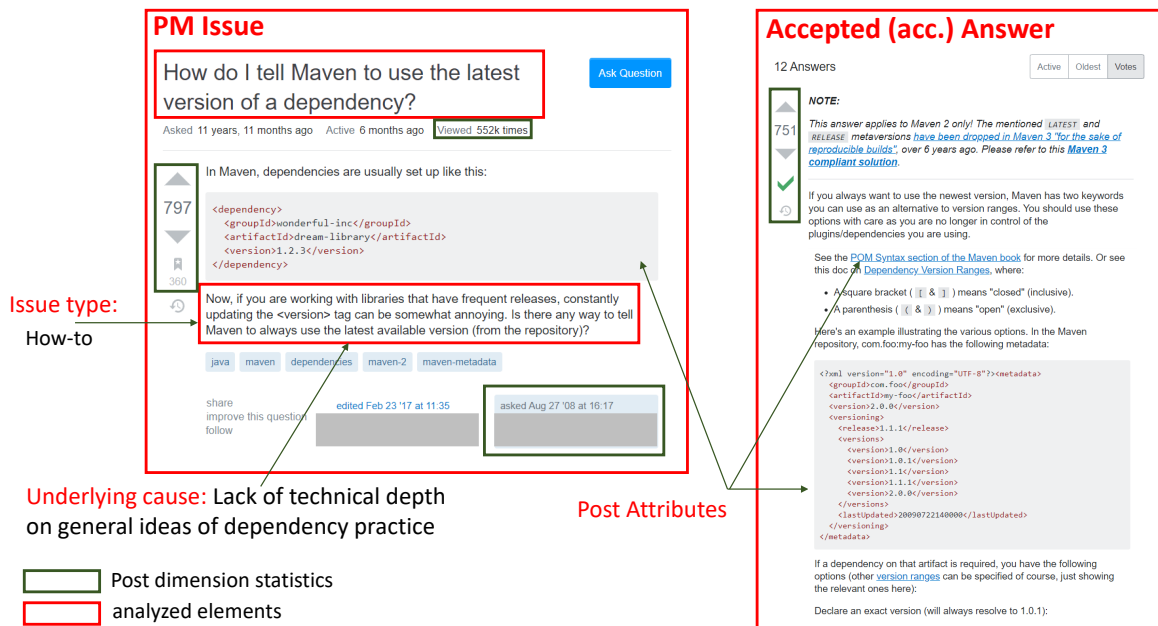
PM Issue

How do I tell Maven to use the latest version of a dependency?

Ask Question

Asked 11 years, 11 months ago Active 6 months ago Viewed 552k times

797

360

In Maven, dependencies are usually set up like this:

```
<dependency>
  <groupId>wonderful-inc</groupId>
  <artifactId>dream-library</artifactId>
  <version>1.2.3</version>
</dependency>
```

Now, if you are working with libraries that have frequent releases, constantly updating the <version> tag can be somewhat annoying. Is there any way to tell Maven to always use the latest available version (from the repository)?

java maven dependencies maven-2 maven-metadata

share
improve this question
follow

edited Feb 23 '17 at 11:35

asked Aug 27 '08 at 16:17

Issue type:
How-to

Underlying cause: Lack of technical depth on general ideas of dependency practice

Post dimension statistics
analyzed elements

Post Attributes

Accepted (acc.) Answer

12 Answers

Active Oldest Votes

751

NOTE:

This answer applies to Maven 2 only! The mentioned LATEST and RELEASE metaversions have been dropped in Maven 3 "for the sake of reproducible builds", over 6 years ago. Please refer to this Maven 3 compliant solution.

If you always want to use the newest version, Maven has two keywords you can use as an alternative to version ranges. You should use these options with care as you are no longer in control of the plugins/dependencies you are using.

See the POM Syntax section of the Maven book for more details. Or see this doc on Dependency Version Ranges, where:

• A square bracket ( [ & ] ) means "closed" (inclusive).
• A parenthesis ( ( & ) ) means "open" (exclusive).

Here's an example illustrating the various options. In the Maven repository, com.foo:my-foo has the following metadata:

```
<?xml version="1.0" encoding="UTF-8"?><metadata>
  <groupId>com.foo</groupId>
  <artifactId>my-foo</artifactId>
  <version>2.0.0</version>
  <versioning>
    <release>1.1.1</release>
    <versions>
      <version>1.0</version>
      <version>1.0.1</version>
      <version>1.1</version>
      <version>1.1.1</version>
      <version>2.0.0</version>
    </versions>
    <lastUpdated>20090722140000</lastUpdated>
  </versioning>
</metadata>
```

If a dependency on that artifact is required, you have the following options (other version ranges can be specified of course, just showing the relevant ones here):

Declare an exact version (will always resolve to 1.0.1):